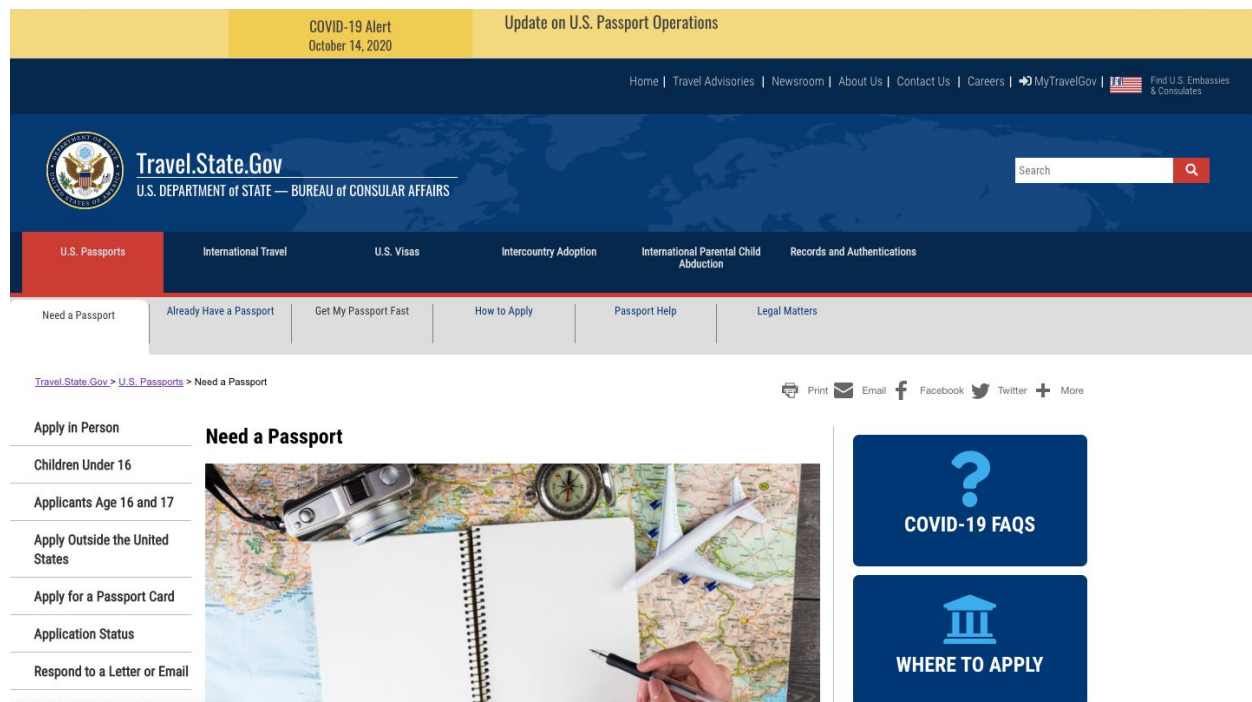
COVID-19 Alert
October 14, 2020

Update on U.S. Passport Operations

Home | Travel Advisories | Newsroom | About Us | Contact Us | Careers | MyTravelGov | Find U.S. Embassies & Consulates

Travel.State.Gov
U.S. DEPARTMENT of STATE — BUREAU of CONSULAR AFFAIRS

Search

U.S. Passports
International Travel
U.S. Visas
Intercountry Adoption
International Parental Child Abduction
Records and Authentications

Need a Passport
Already Have a Passport
Get My Passport Fast
How to Apply
Passport Help
Legal Matters

Travel.State.Gov > U.S. Passports > Need a Passport

Print Email Facebook Twitter More

Apply in Person
Children Under 16
Applicants Age 16 and 17
Apply Outside the United States
Apply for a Passport Card
Application Status
Respond to a Letter or Email

Need a Passport

COVID-19 FAQS

WHERE TO APPLY